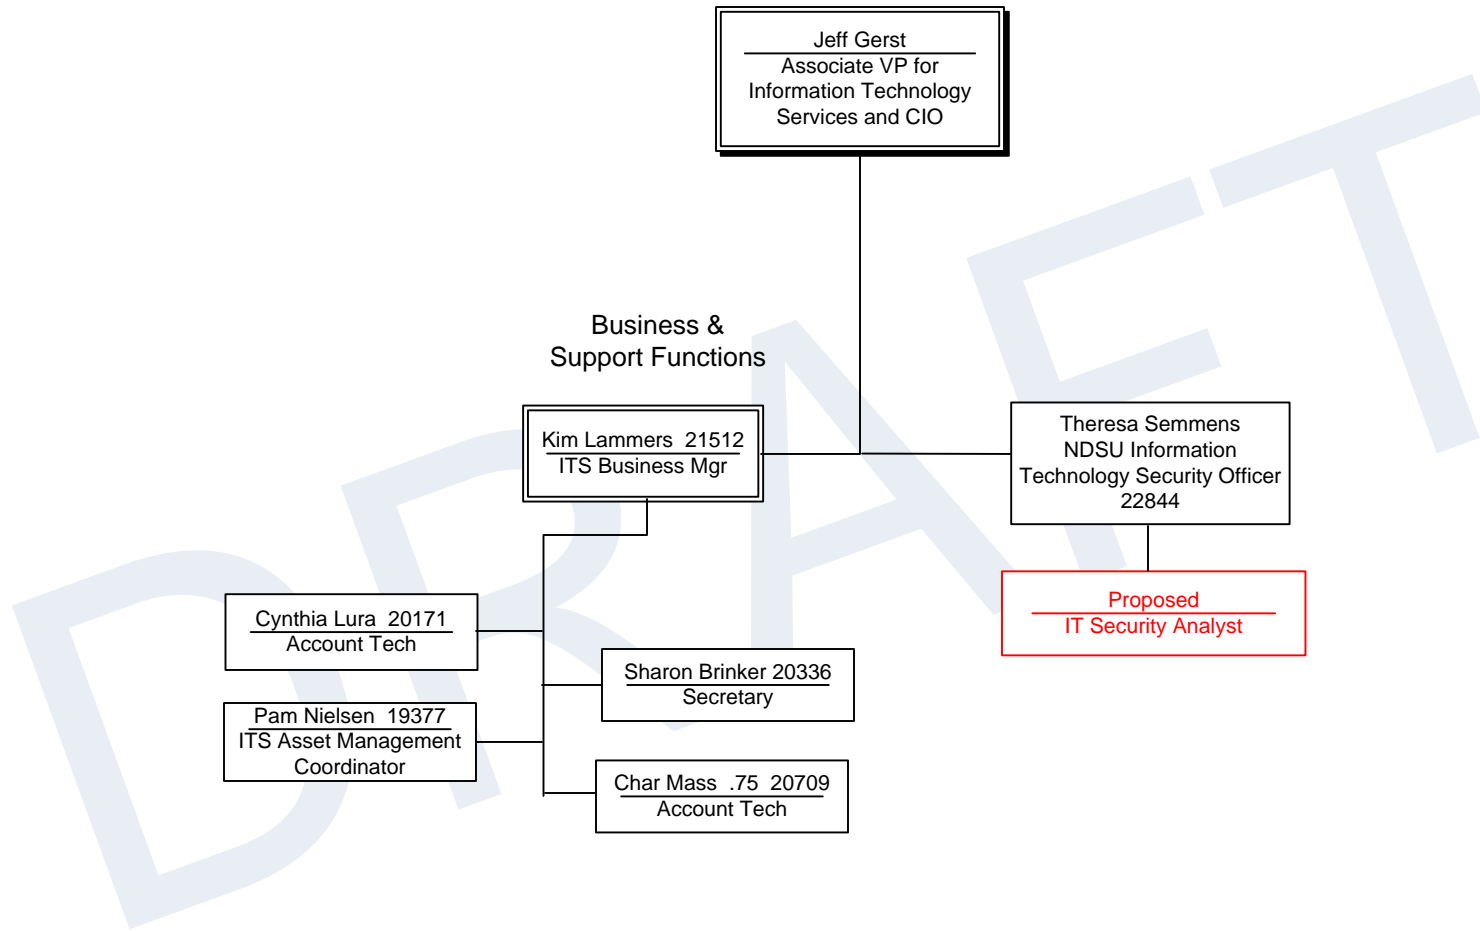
Jeff Gerst
Associate VP for Information Technology Services and CIO

Business & Support Functions

Kim Lammers 21512
ITS Business Mgr

Theresa Semmens
NDSU Information Technology Security Officer 22844

Proposed
IT Security Analyst

Cynthia Lura 20171
Account Tech

Sharon Brinker 20336
Secretary

Pam Nielsen 19377
ITS Asset Management Coordinator

Char Mass .75 20709
Account Tech

DRAFT